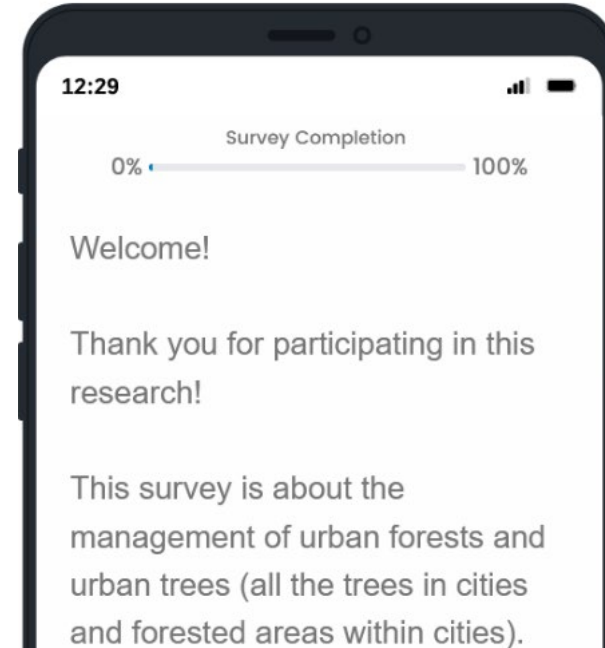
12:29

Survey Completion

0%

100%

Welcome!

Thank you for participating in this research!

This survey is about the management of urban forests and urban trees (all the trees in cities and forested areas within cities).